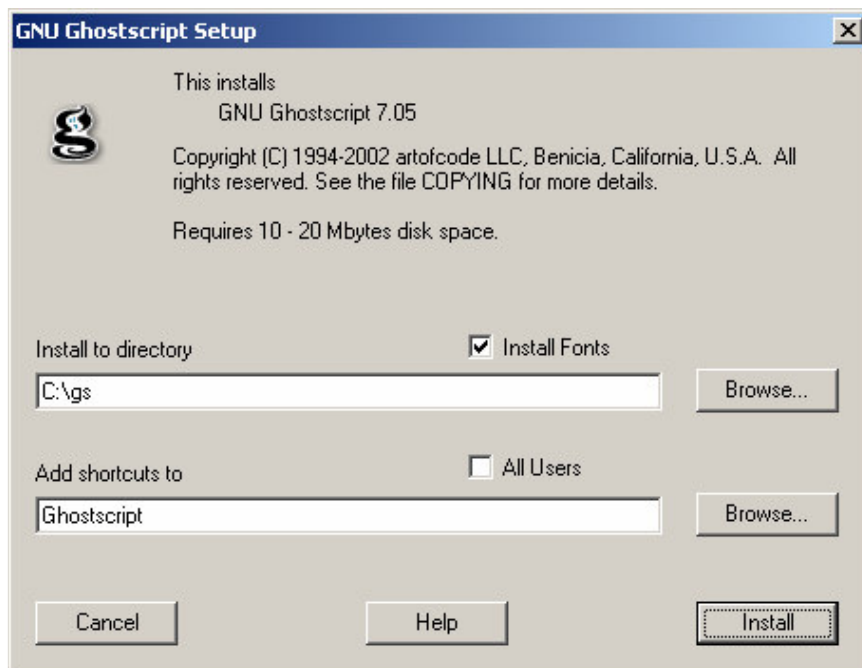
GNU Ghostscript Setup

This installs
GNU Ghostscript 7.05

Copyright (C) 1994-2002 artofcode LLC, Benicia, California, U.S.A. All rights reserved. See the file COPYING for more details.

Requires 10 - 20 Mbytes disk space.

Install to directory
Install Fonts
C:\gs
Browse...

Add shortcuts to
All Users
Ghostscript
Browse...

Cancel
Help
Install